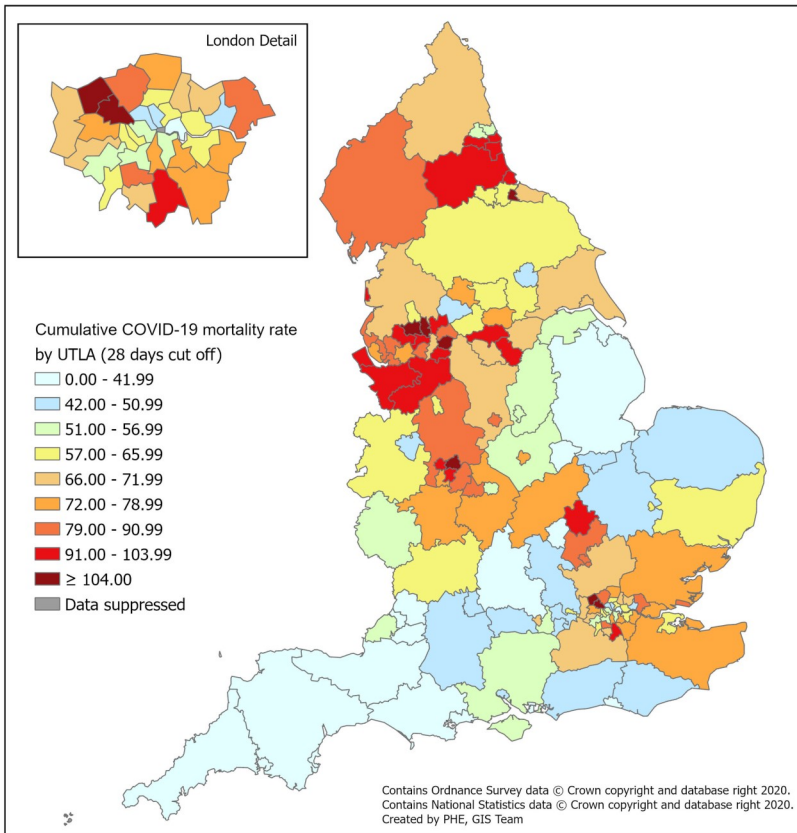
London Detail

Cumulative COVID-19 mortality rate by UTLA (28 days cut off)
0.00 - 41.99
42.00 - 50.99
51.00 - 56.99
57.00 - 65.99
66.00 - 71.99
72.00 - 78.99
79.00 - 90.99
91.00 - 103.99
≥ 104.00
Data suppressed

Contains Ordnance Survey data © Crown copyright and database right 2020.
Contains National Statistics data © Crown copyright and database right 2020.
Created by PHE, GIS Team